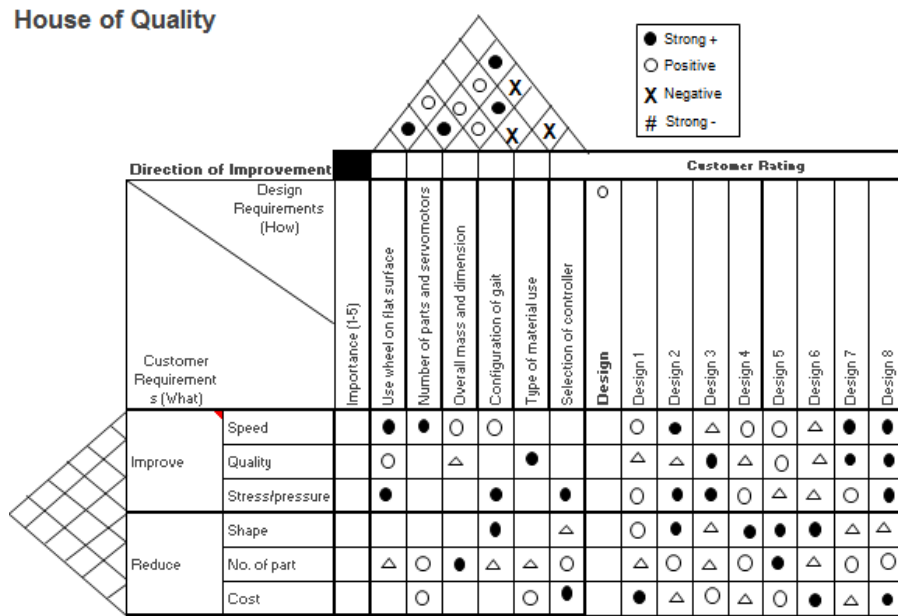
House of Quality

● Strong +
○ Positive
X Negative
# Strong -

| | | Direction of Improvement | | | | | | | Customer Rating | | | | | | | | |
|---|---|---|---|---|---|---|---|---|---|---|---|---|---|---|---|---|---|
| Customer Requirements (What) | Design Requirements (How) | Importance (1-5) | Use wheel on flat surface | Number of parts and servomotors | Overall mass and dimension | Configuration of gait | Type of material use | Selection of controller | Design ○ | Design 1 | Design 2 | Design 3 | Design 4 | Design 5 | Design 6 | Design 7 | Design 8 |
| Improve | Speed | | ● | ● | ○ | ○ | | | | ○ | ● | △ | ○ | ○ | △ | ● | ● |
| | Quality | | ○ | | △ | | ● | | | △ | △ | ● | △ | ○ | △ | ● | ● |
| | Stress/pressure | | ● | | | ● | | ● | | ○ | ● | ● | ○ | △ | △ | ○ | ● |
| Reduce | Shape | | | | | ● | | △ | | ○ | ● | △ | ● | ● | ● | △ | △ |
| | No. of part | | △ | ○ | ● | △ | △ | ○ | | △ | ○ | △ | ○ | ● | △ | ○ | ○ |
| | Cost | | | ○ | | | ○ | ● | | ● | △ | ○ | △ | ○ | ● | △ | ● |